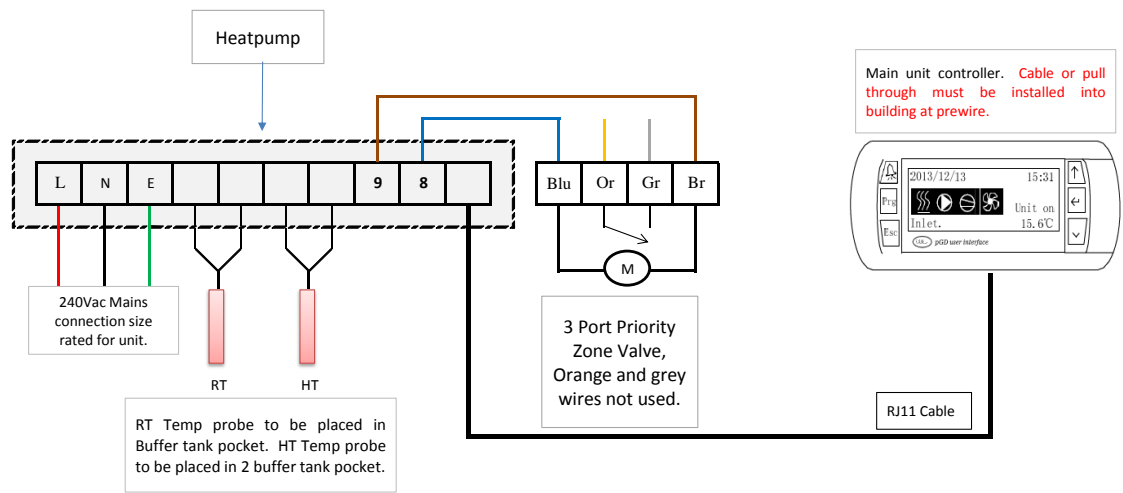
Heatpump

| L | N | E | | | | | 9 | 8 | |
|---|---|---|---|---|---|---|---|---|---|

| Blu | Or | Gr | Br |
|---|---|---|---|

M

Main unit controller. Cable or pull through must be installed into building at prewire.

2013/12/13 15:31

Unit on

Inlet. 15.6℃

Prg

Esc

pGD user interface

240Vac Mains connection size rated for unit.

RT

HT

3 Port Priority Zone Valve, Orange and grey wires not used.

RJ11 Cable

RT Temp probe to be placed in Buffer tank pocket. HT Temp probe to be placed in 2 buffer tank pocket.